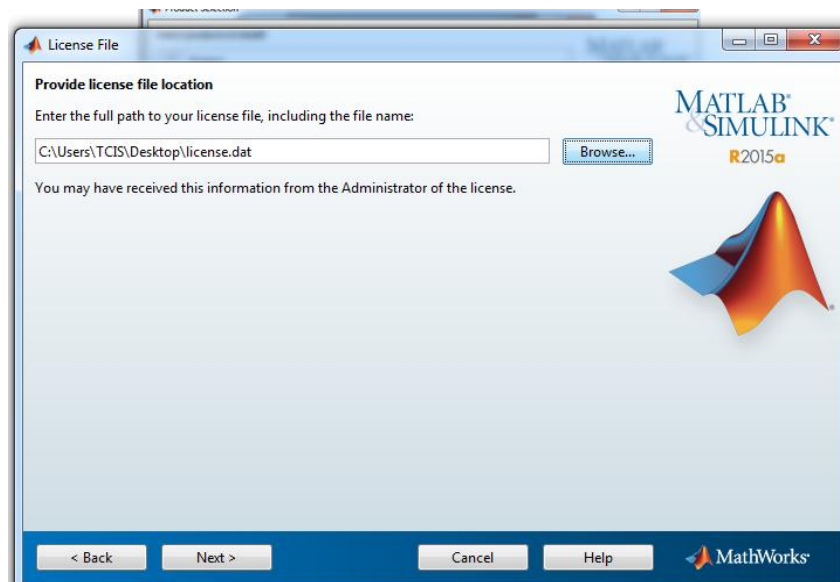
License File

Provide license file location

Enter the full path to your license file, including the file name:

C:\Users\TCIS\Desktop\license.dat

Browse...

You may have received this information from the Administrator of the license.

MATLAB®
&SIMULINK®
R2015a

< Back
Next >
Cancel
Help
MathWorks®